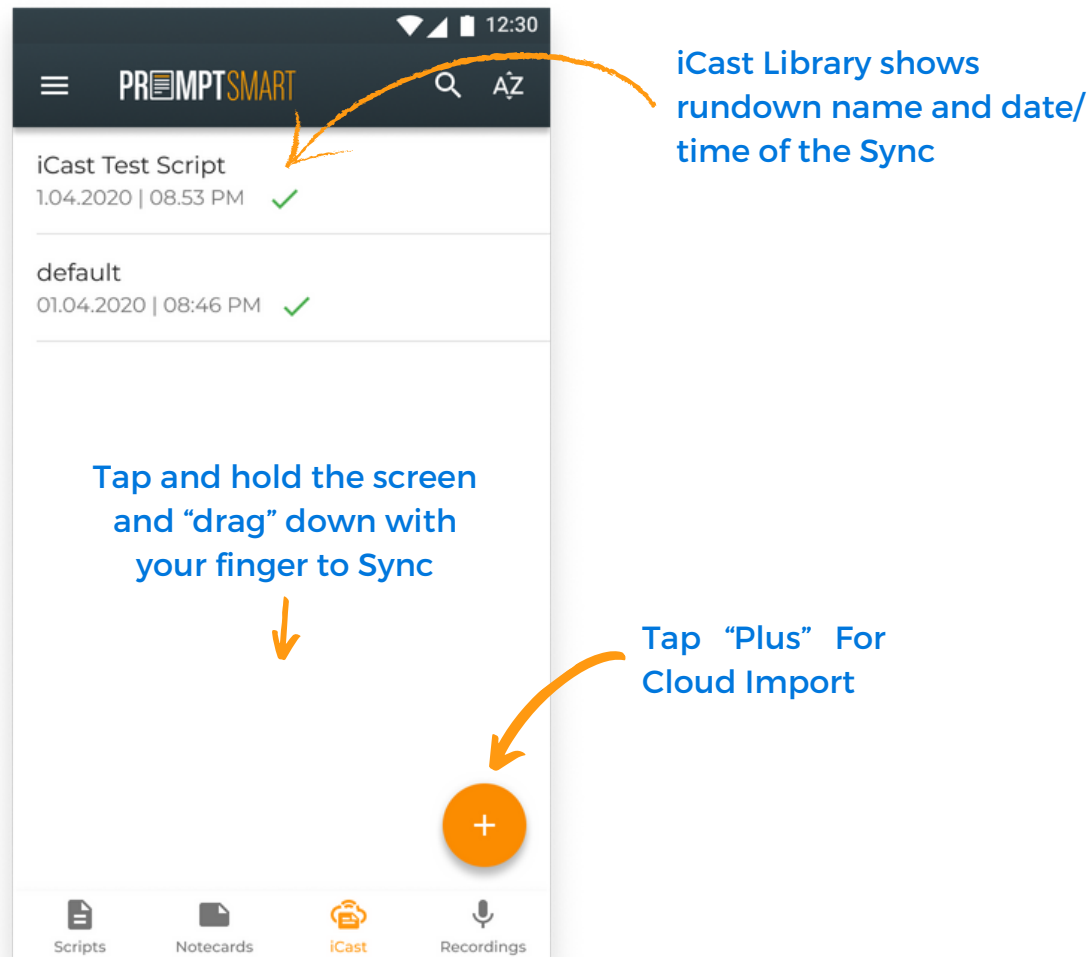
12:30

PROMPTSMART

AZ

iCast Library shows rundown name and date/ time of the Sync

iCast Test Script
1.04.2020 | 08.53 PM

default
01.04.2020 | 08:46 PM

Tap and hold the screen and “drag” down with your finger to Sync

Tap “Plus” For Cloud Import

+

Scripts
Notecards
iCast
Recordings